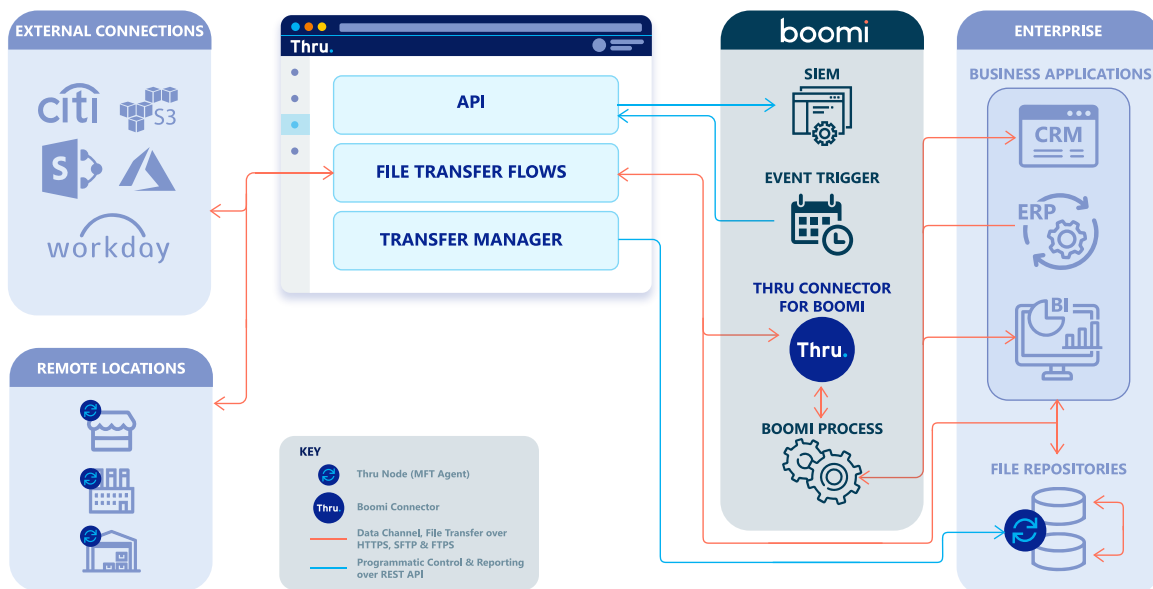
EXTERNAL CONNECTIONS

citi

S3

workday

REMOTE LOCATIONS

Thru.

API

FILE TRANSFER FLOWS

TRANSFER MANAGER

KEY

Thru Node (MFT Agent)

Thru. Boomi Connector

Data Channel, File Transfer over HTTPS, SFTP & FTPS

Programmatic Control & Reporting over REST API

boomi

SIEM

EVENT TRIGGER

THRU CONNECTOR FOR BOOMI

Thru.

BOOMI PROCESS

ENTERPRISE

BUSINESS APPLICATIONS

CRM

ERP

BI

FILE REPOSITORIES